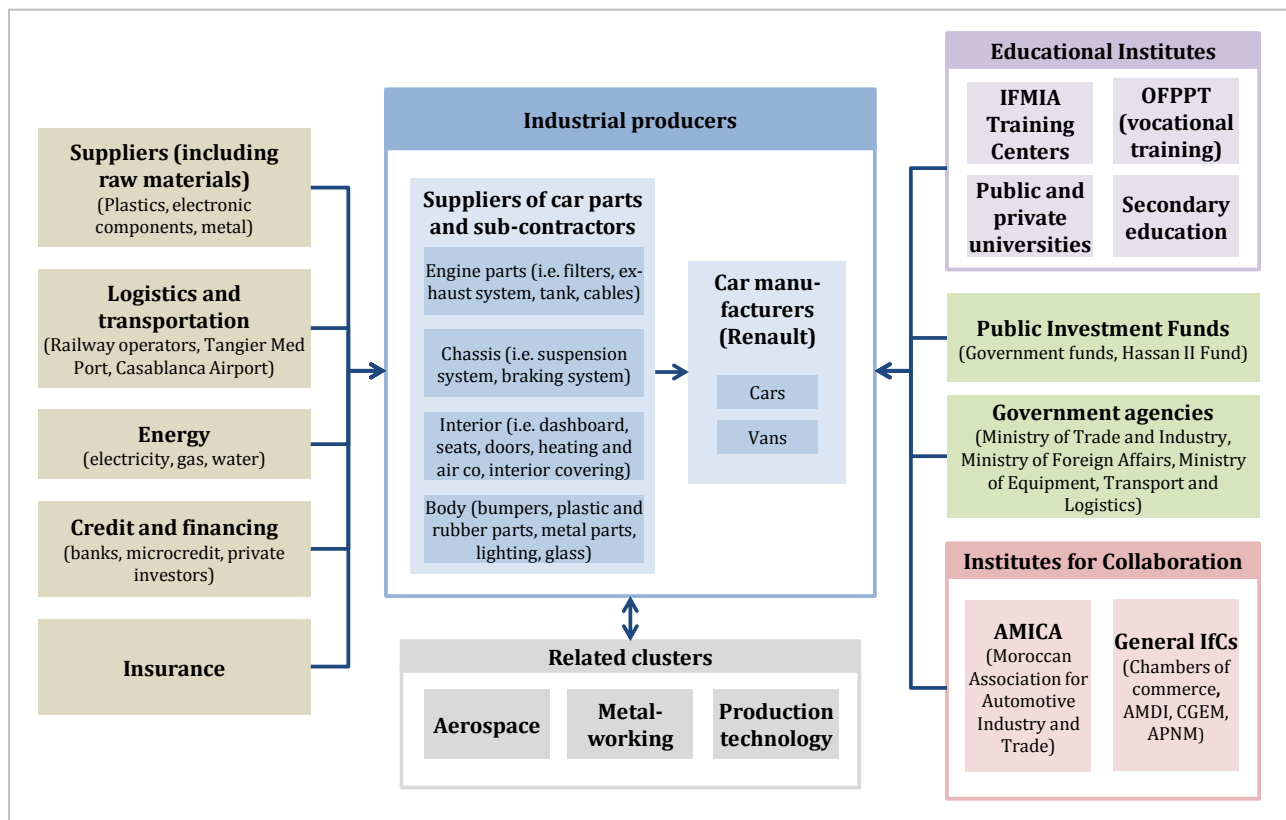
Suppliers (including raw materials)
(Plastics, electronic components, metal)

Logistics and transportation
(Railway operators, Tangier Med Port, Casablanca Airport)

Energy
(electricity, gas, water)

Credit and financing
(banks, microcredit, private investors)

Insurance

Industrial producers

Suppliers of car parts and sub-contractors

Engine parts (i.e. filters, exhaust system, tank, cables)

Chassis (i.e. suspension system, braking system)

Interior (i.e. dashboard, seats, doors, heating and air co, interior covering)

Body (bumpers, plastic and rubber parts, metal parts, lighting, glass)

Car manufacturers (Renault)

Cars

Vans

Related clusters

Aerospace

Metalworking

Production technology

Educational Institutes

IFMIA Training Centers

OFPPT (vocational training)

Public and private universities

Secondary education

Public Investment Funds
(Government funds, Hassan II Fund)

Government agencies
(Ministry of Trade and Industry, Ministry of Foreign Affairs, Ministry of Equipment, Transport and Logistics)

Institutes for Collaboration

AMICA
(Moroccan Association for Automotive Industry and Trade)

General IfCs
(Chambers of commerce, AMDI, CGEM, APNM)